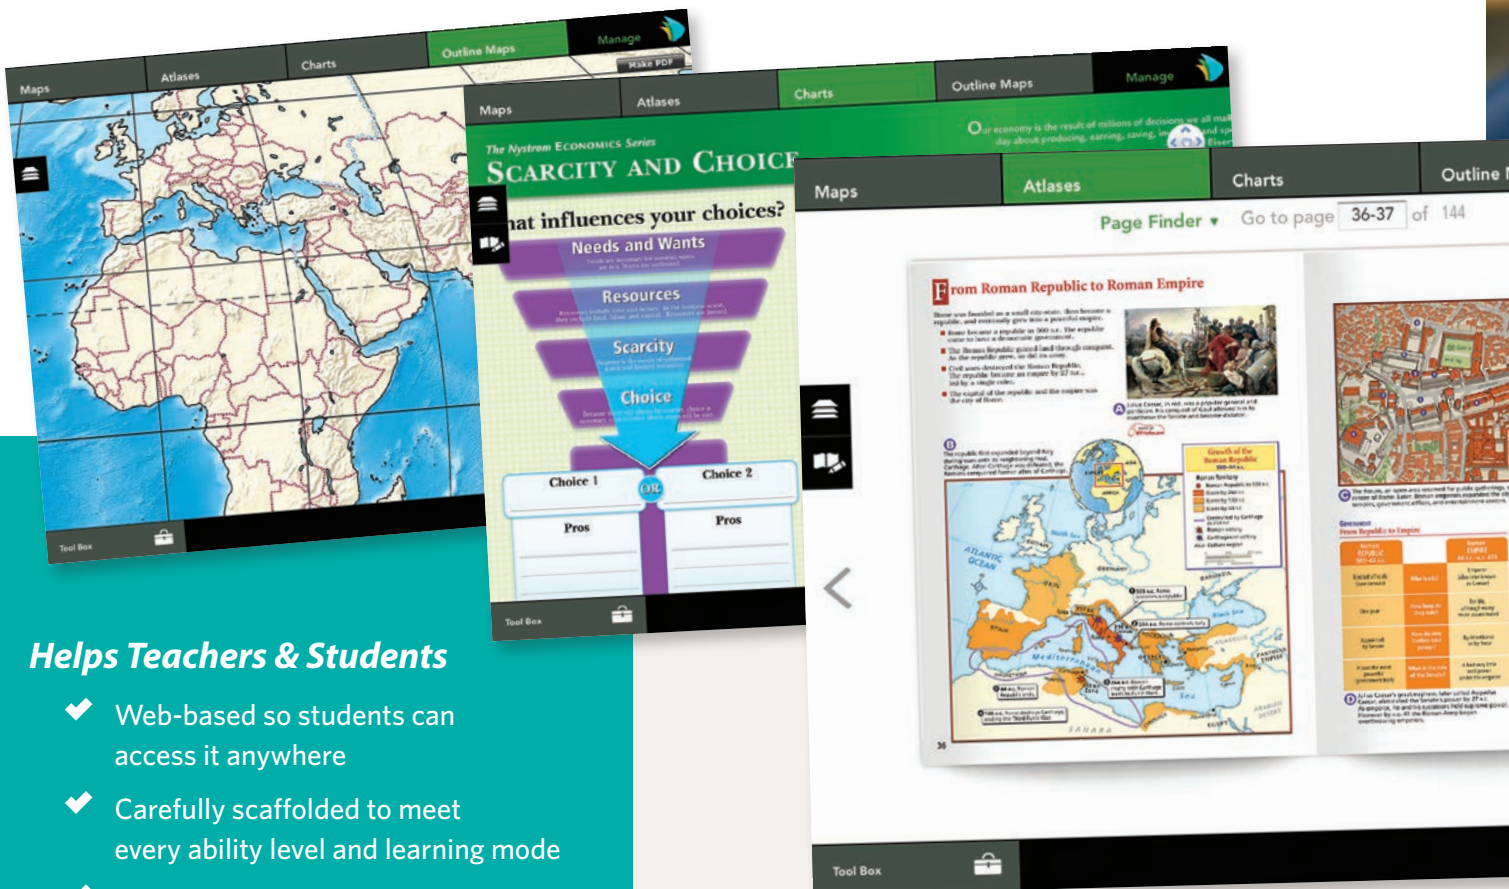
Maps | Atlases | Charts | Outline Maps | Manage

Make PDF

Tool Box

Maps | Atlases | Charts | Outline Maps | Manage

Our economy is the result of millions of decisions we all make every day about producing, earning, saving, investing, and spending.

The Nystrom Economics Series
Scarcity and Choice

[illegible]hat influences your choices?

Needs and Wants

Resources

Scarcity

Choice

Choice 1

OR

Choice 2

Pros

Pros

Tool Box

Maps | Atlases | Charts | Outline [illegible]

Page Finder ▾ Go to page 36-37 of 144

From Roman Republic to Roman Empire

ATLANTIC OCEAN

SAHARA

36

Tool Box

Helps Teachers & Students

Web-based so students can access it anywhere

Carefully scaffolded to meet every ability level and learning mode